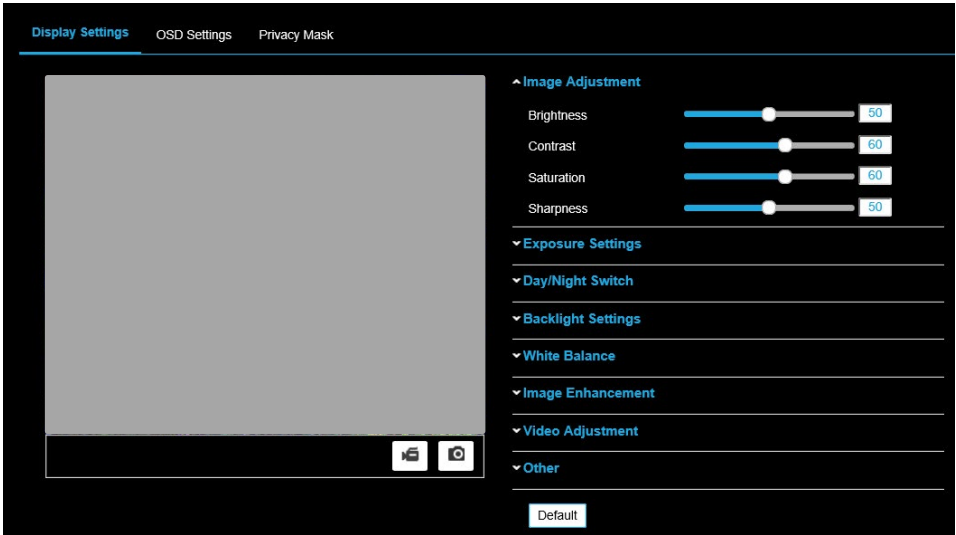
Display Settings OSD Settings Privacy Mask

Image Adjustment

Brightness 50

Contrast 60

Saturation 60

Sharpness 50

Exposure Settings

Day/Night Switch

Backlight Settings

White Balance

Image Enhancement

Video Adjustment

Other

Default